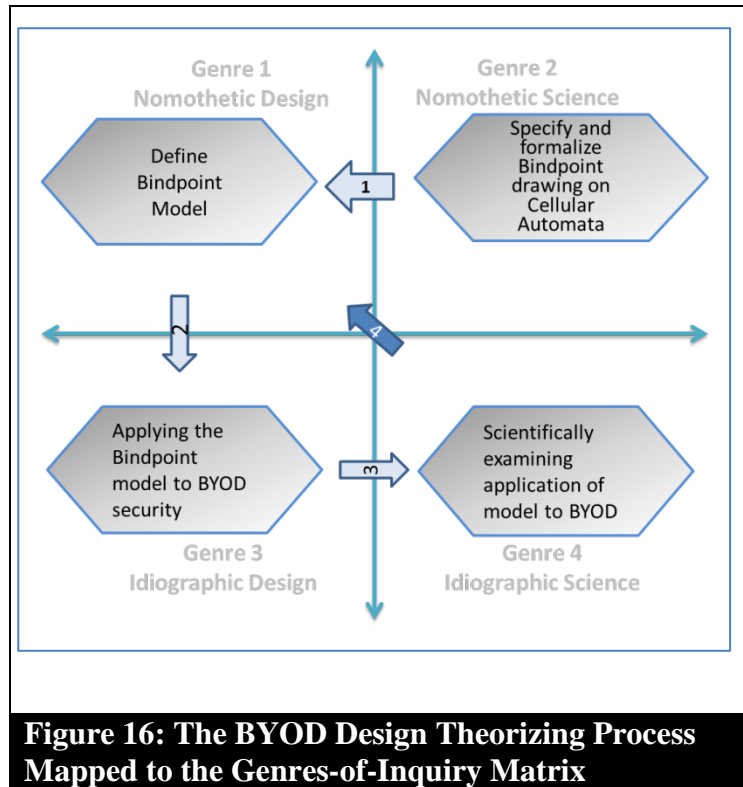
Genre 1
Nomothetic Design

Genre 2
Nomothetic Science

Define Bindpoint Model

1

Specify and formalize Bindpoint drawing on Cellular Automata

2

4

Applying the Bindpoint model to BYOD security

3

Scientifically examining application of model to BYOD

Genre 3
Idiographic Design

Genre 4
Idiographic Science

Figure 16: The BYOD Design Theorizing Process Mapped to the Genres-of-Inquiry Matrix